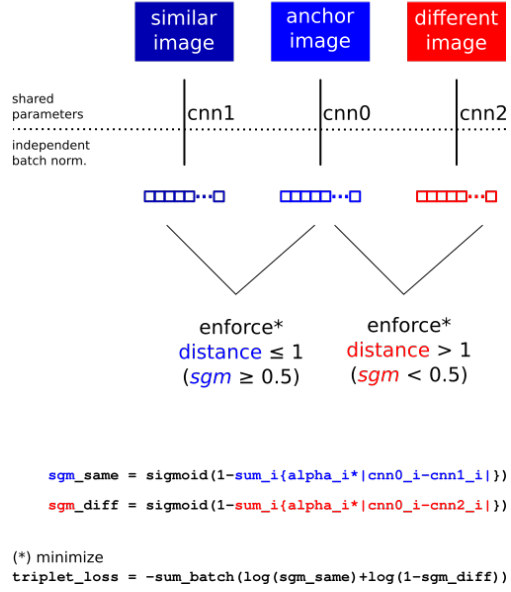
similar image

anchor image

different image

shared parameters

independent batch norm.

cnn1

cnn0

cnn2

enforce*
distance ≤ 1
(*sgm* ≥ 0.5)

enforce*
distance > 1
(*sgm* < 0.5)

sgm_same = sigmoid(1-sum_i{alpha_i*|cnn0_i-cnn1_i|})

sgm_diff = sigmoid(1-sum_i{alpha_i*|cnn0_i-cnn2_i|})

(*) minimize
triplet_loss = -sum_batch(log(sgm_same)+log(1-sgm_diff))